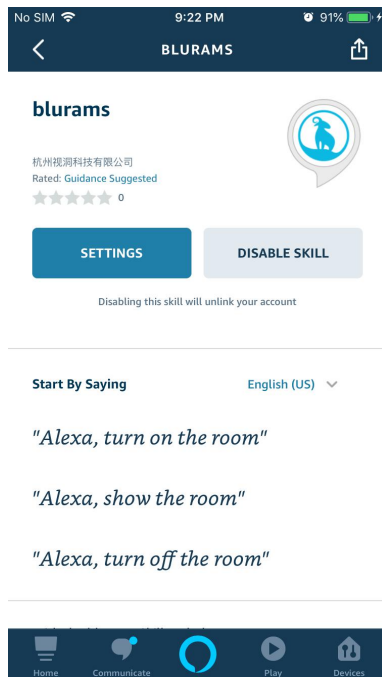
No SIM 9:22 PM 91%

BLURAMS

blurams

杭州视洞科技有限公司
Rated: Guidance Suggested
0

SETTINGS

DISABLE SKILL

Disabling this skill will unlink your account

Start By Saying

English (US)

"Alexa, turn on the room"

"Alexa, show the room"

"Alexa, turn off the room"

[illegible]

Home Communicate Play Devices